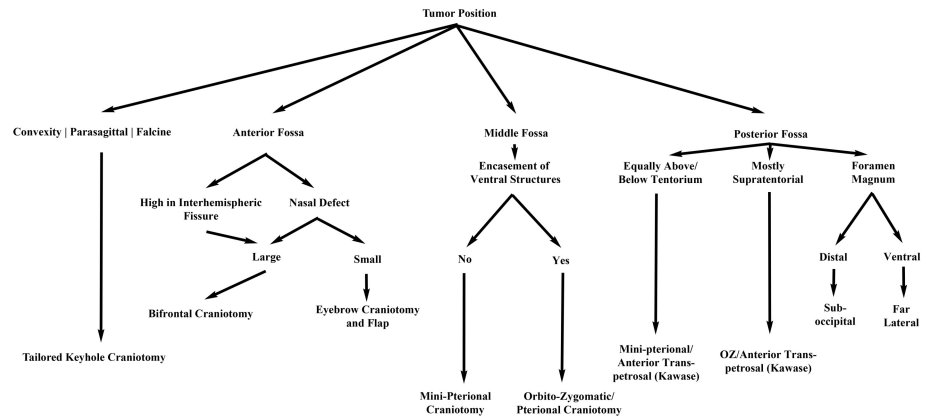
Tumor Position

Convexity | Parasagittal | Falcine

Tailored Keyhole Craniotomy

Anterior Fossa

High in Interhemispheric Fissure

Nasal Defect

Large

Small

Bifrontal Craniotomy

Eyebrow Craniotomy and Flap

Middle Fossa

Encasement of Ventral Structures

No

Yes

Mini-Pterional Craniotomy

Orbito-Zygomatic/ Pterional Craniotomy

Posterior Fossa

Equally Above/ Below Tentorium

Mini-pterional/ Anterior Transpetrosal (Kawase)

Mostly Supratentorial

OZ/Anterior Transpetrosal (Kawase)

Foramen Magnum

Distal

Ventral

Suboccipital

Far Lateral